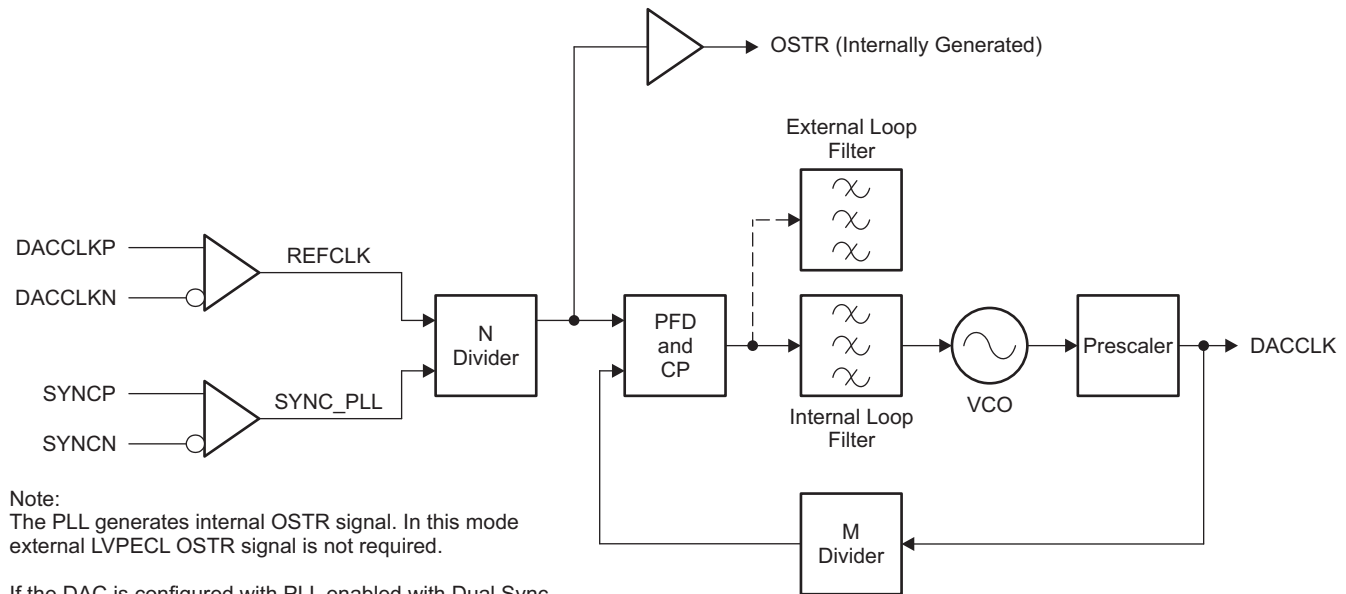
OSTR (Internally Generated)

External Loop Filter

DACCLKP

DACCLKN

REFCLK

N Divider

PFD and CP

Prescaler

DACCLK

SYNCP

SYNCN

SYNC_PLL

Internal Loop Filter

VCO

M Divider

Note:
The PLL generates internal OSTR signal. In this mode external LVPECL OSTR signal is not required.

If the DAC is configured with PLL enabled with Dual Sync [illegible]